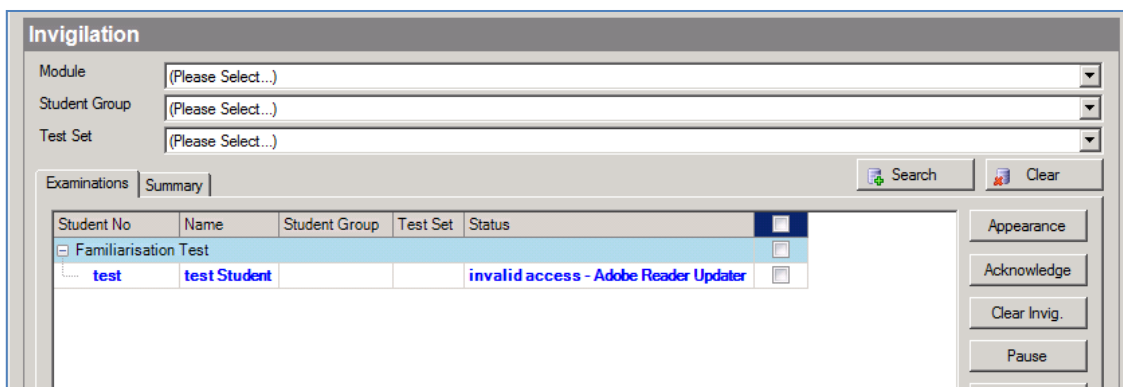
Invigilation

Module (Please Select...)

Student Group (Please Select...)

Test Set (Please Select...)

Search Clear

Examinations Summary

| Student No | Name | Student Group | Test Set | Status |
|---|---|---|---|---|
| Familiarisation Test | | | | |
| test | test Student | | | invalid access - Adobe Reader Updater |

Appearance

Acknowledge

Clear Invig.

Pause